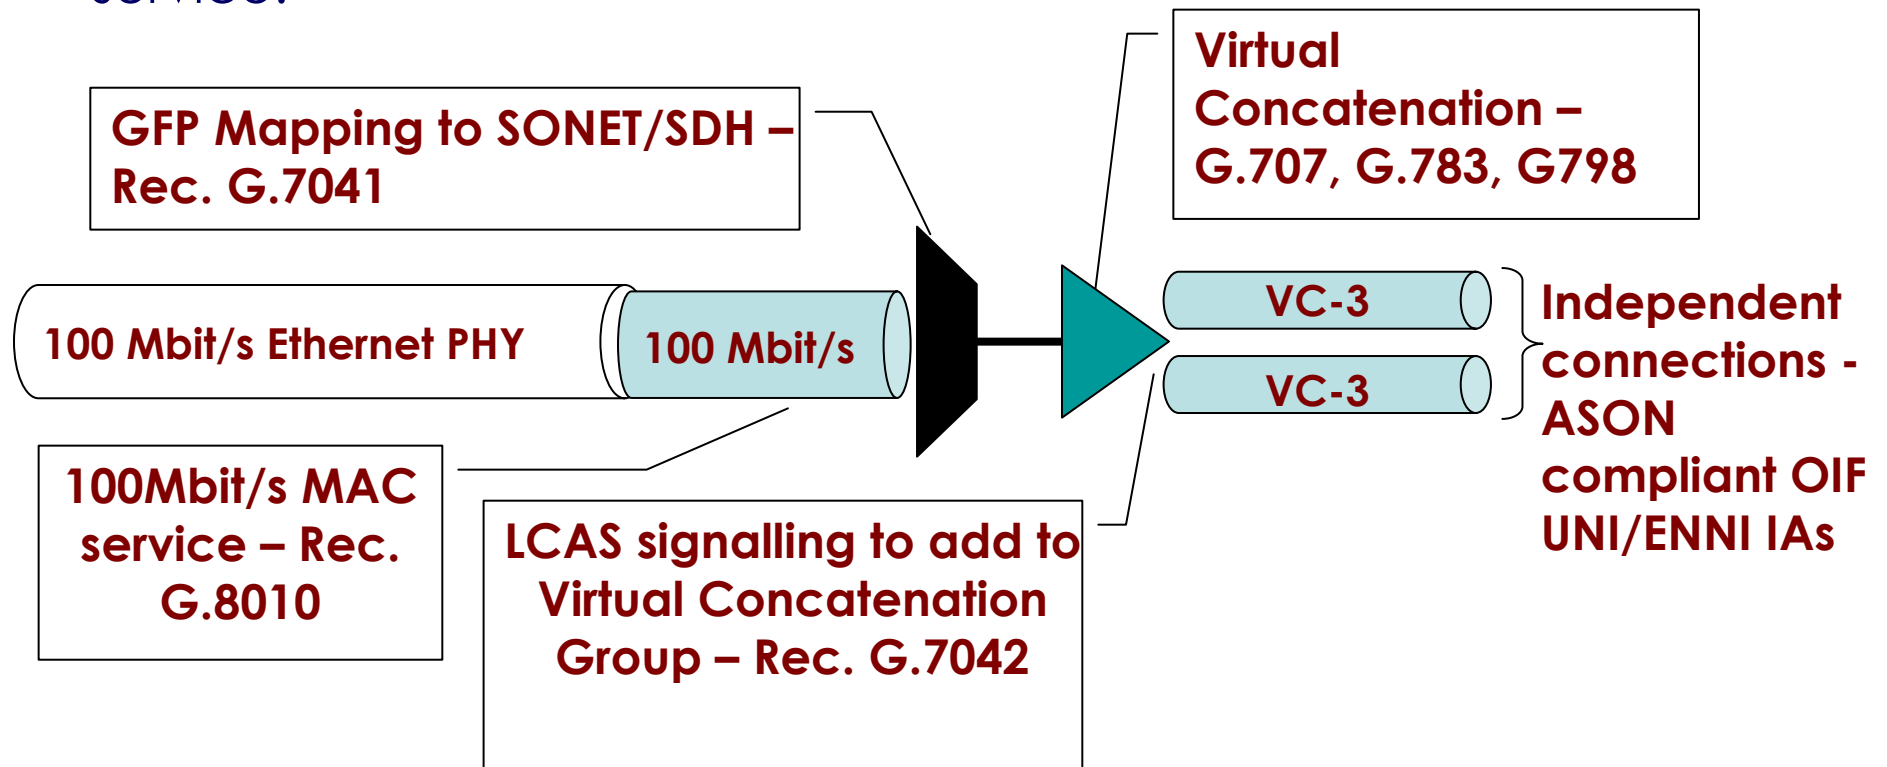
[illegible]

GFP Mapping to SONET/SDH – Rec. G.7041

Virtual Concatenation – G.707, G.783, G798

100 Mbit/s Ethernet PHY

100 Mbit/s

VC-3

VC-3

Independent connections - ASON compliant OIF UNI/ENNI IAs

100Mbit/s MAC service – Rec. G.8010

LCAS signalling to add to Virtual Concatenation Group – Rec. G.7042